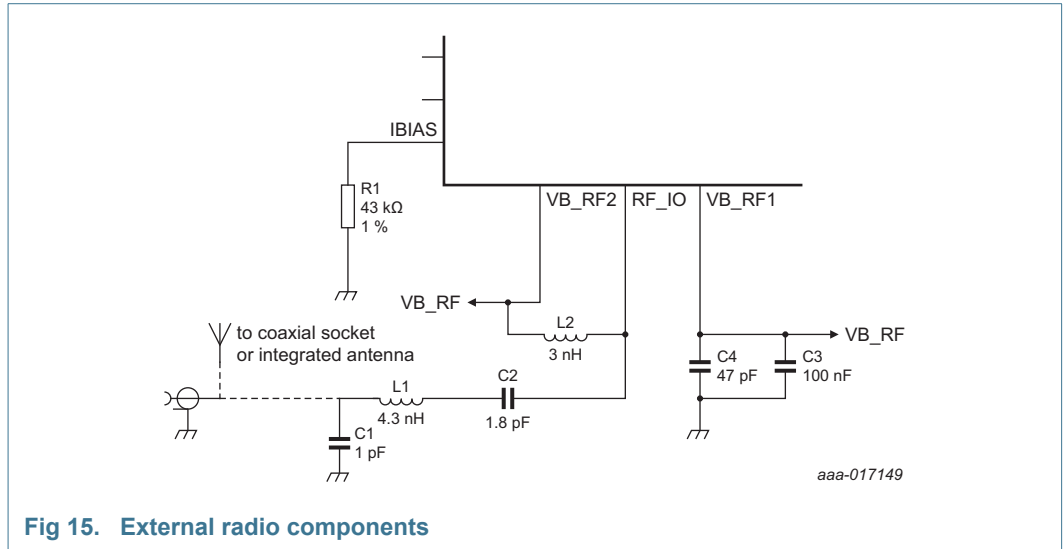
IBIAS

R1
43 kΩ
1 %

VB_RF2 RF_IO VB_RF1

VB_RF

L2
3 nH

VB_RF

to coaxial socket
or integrated antenna

C4
47 pF

C3
100 nF

L1
4.3 nH

C2
1.8 pF

C1
1 pF

aaa-017149

Fig 15. External radio components